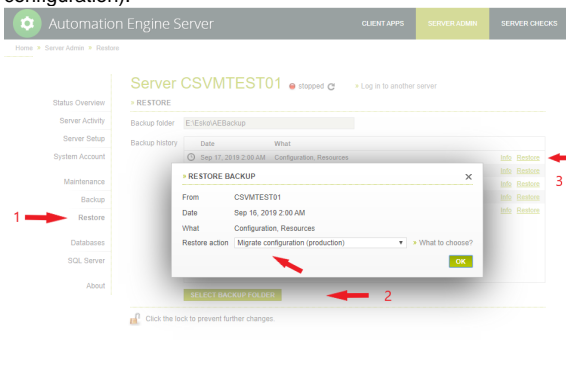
configuration).

Automation Engine Server

CLIENT APPS
SERVER ADMIN
SERVER CHECKS

Home > Server Admin > Restore

Server CSVMTEST01 stopped > Log in to another server

» RESTORE

Status Overview
Server Activity
Server Setup
System Account
Maintenance
Backup
Restore
Databases
SQL Server
About

1

Backup folder E:\Esko\AEBackup

Backup history

| Date | What | | |
|---|---|---|---|
| Sep 17, 2019 2:00 AM | Configuration, Resources | Info | Restore |
| | | Info | Restore |
| | | Info | Restore |
| | | Info | Restore |
| | | Info | Restore |

3

» RESTORE BACKUP

From CSVMTEST01
Date Sep 16, 2019 2:00 AM
What Configuration, Resources
Restore action Migrate configuration (production) » What to choose?

OK

SELECT BACKUP FOLDER

2

Click the lock to prevent further changes.